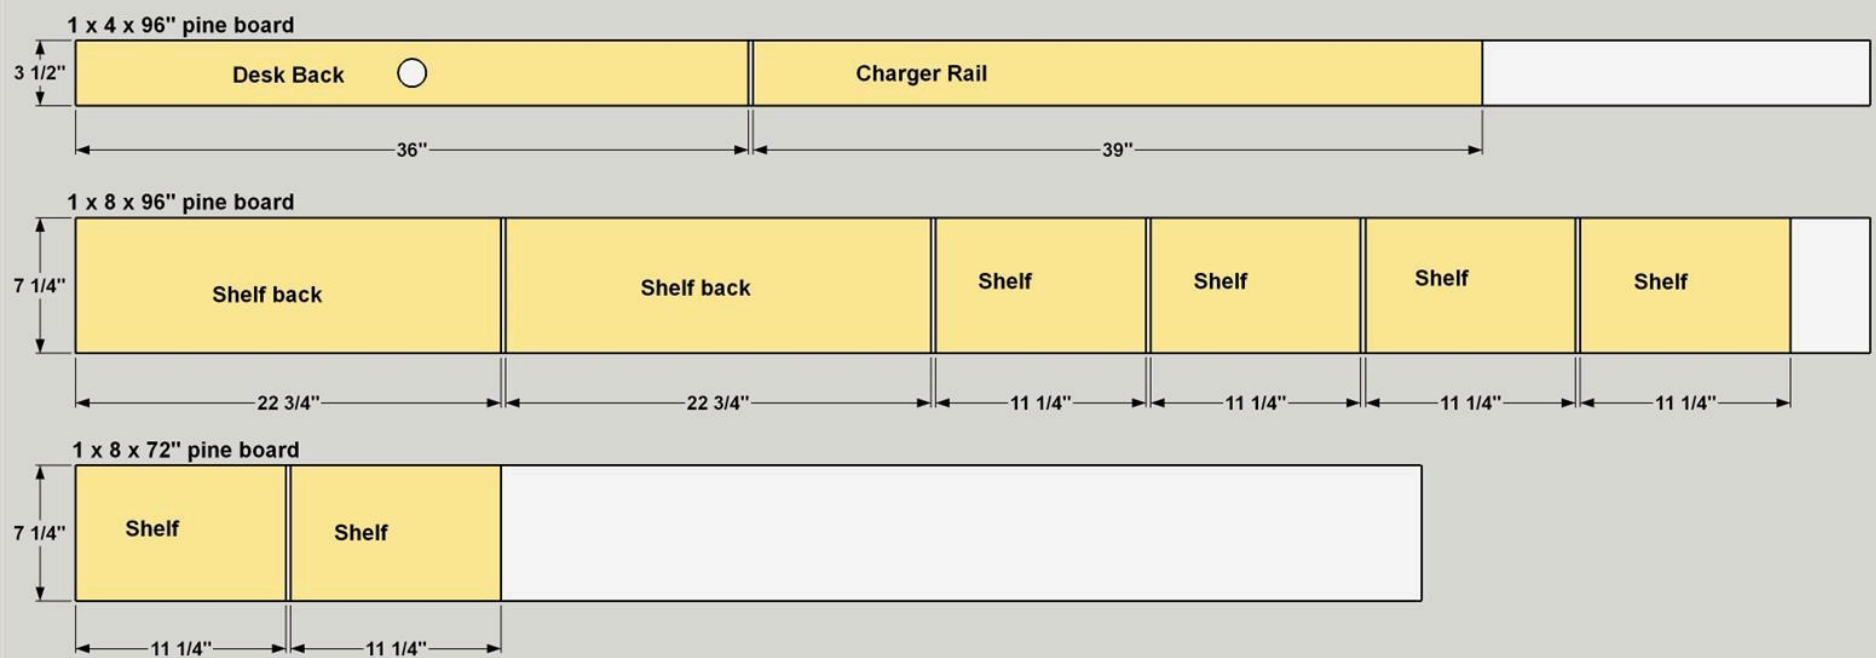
1 x 4 x 96" pine board

3 1/2"

Desk Back

Charger Rail

36"

39"

1 x 8 x 96" pine board

7 1/4"

Shelf back

Shelf back

Shelf

Shelf

Shelf

Shelf

22 3/4"

22 3/4"

11 1/4"

11 1/4"

11 1/4"

11 1/4"

1 x 8 x 72" pine board

7 1/4"

Shelf

Shelf

11 1/4"

11 1/4"